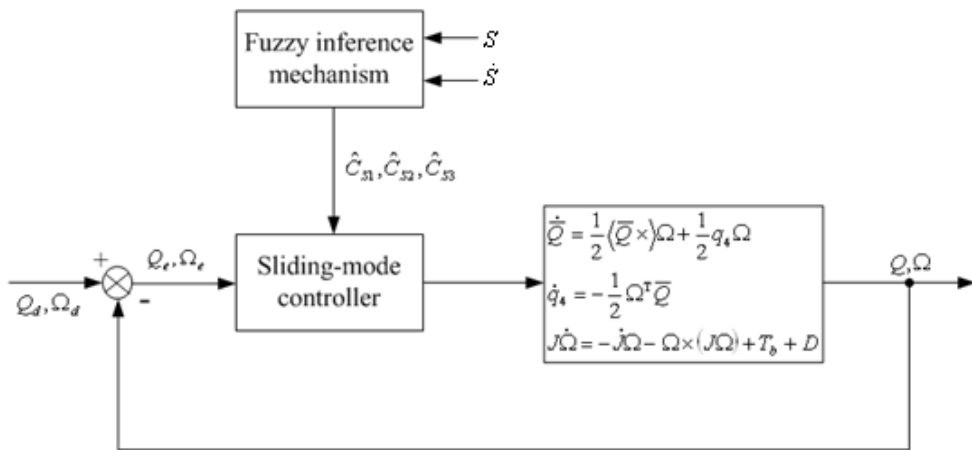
Fuzzy inference mechanism

$S$

$\dot{S}$

$\hat{C}_{S1}, \hat{C}_{S2}, \hat{C}_{S3}$

+

$Q_d, \Omega_d$

-

$Q_e, \Omega_e$

Sliding-mode controller

$\dot{\overline{Q}} = \frac{1}{2}(\overline{Q}\times)\Omega + \frac{1}{2}q_4\Omega$

$\dot{q}_4 = -\frac{1}{2}\Omega^T\overline{Q}$

$J\dot{\Omega} = -\dot{J}\Omega - \Omega\times(J\Omega) + T_b + D$

$Q, \Omega$